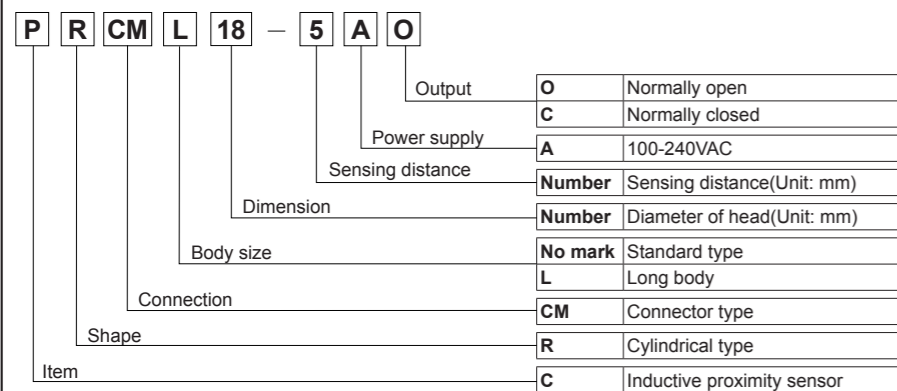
P R CM L 18 – 5 A O

Output

| | |
|---|---|
| O | Normally open |
| C | Normally closed |

Power supply

| | |
|---|---|
| A | 100-240VAC |

Sensing distance

| | |
|---|---|
| Number | Sensing distance(Unit: mm) |

Dimension

| | |
|---|---|
| Number | Diameter of head(Unit: mm) |

Body size

| | |
|---|---|
| No mark | Standard type |
| L | Long body |

Connection

| | |
|---|---|
| CM | Connector type |

Shape

| | |
|---|---|
| R | Cylindrical type |

Item

| | |
|---|---|
| C | Inductive proximity sensor |